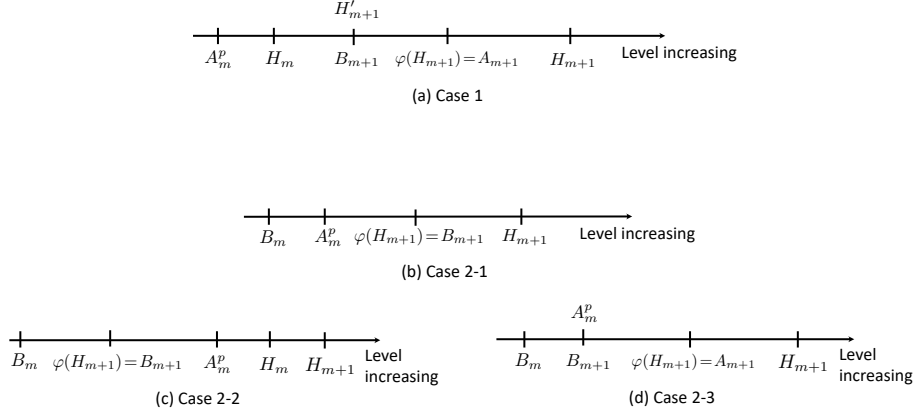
$H'_{m+1}$

$A_m^p$ $H_m$ $B_{m+1}$ $\varphi(H_{m+1}) = A_{m+1}$ $H_{m+1}$ Level increasing

(a) Case 1

$B_m$ $A_m^p$ $\varphi(H_{m+1}) = B_{m+1}$ $H_{m+1}$ Level increasing

(b) Case 2-1

$B_m$ $\varphi(H_{m+1}) = B_{m+1}$ $A_m^p$ $H_m$ $H_{m+1}$ Level increasing

(c) Case 2-2

$A_m^p$

$B_m$ $B_{m+1}$ $\varphi(H_{m+1}) = A_{m+1}$ $H_{m+1}$ Level increasing

(d) Case 2-3